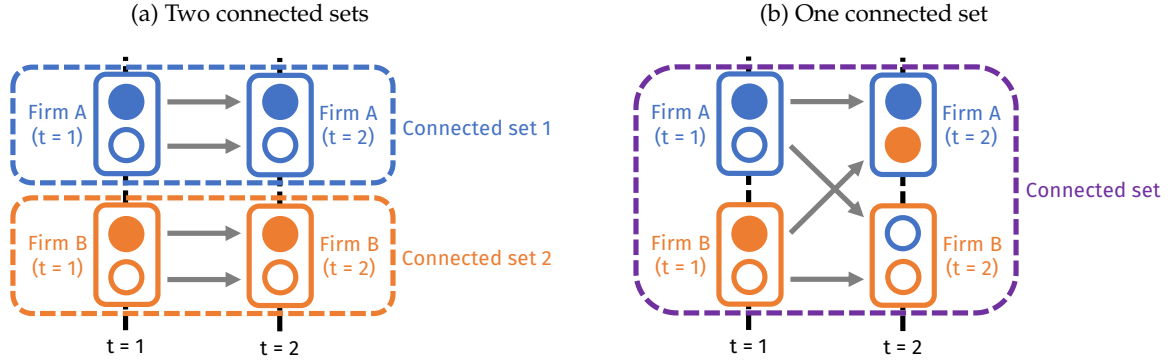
(a) Two connected sets

Firm A (t = 1)

Firm A (t = 2)

Connected set 1

Firm B (t = 1)

Firm B (t = 2)

Connected set 2

t = 1

t = 2

(b) One connected set

Firm A (t = 1)

Firm A (t = 2)

Connected set

Firm B (t = 1)

Firm B (t = 2)

t = 1

t = 2